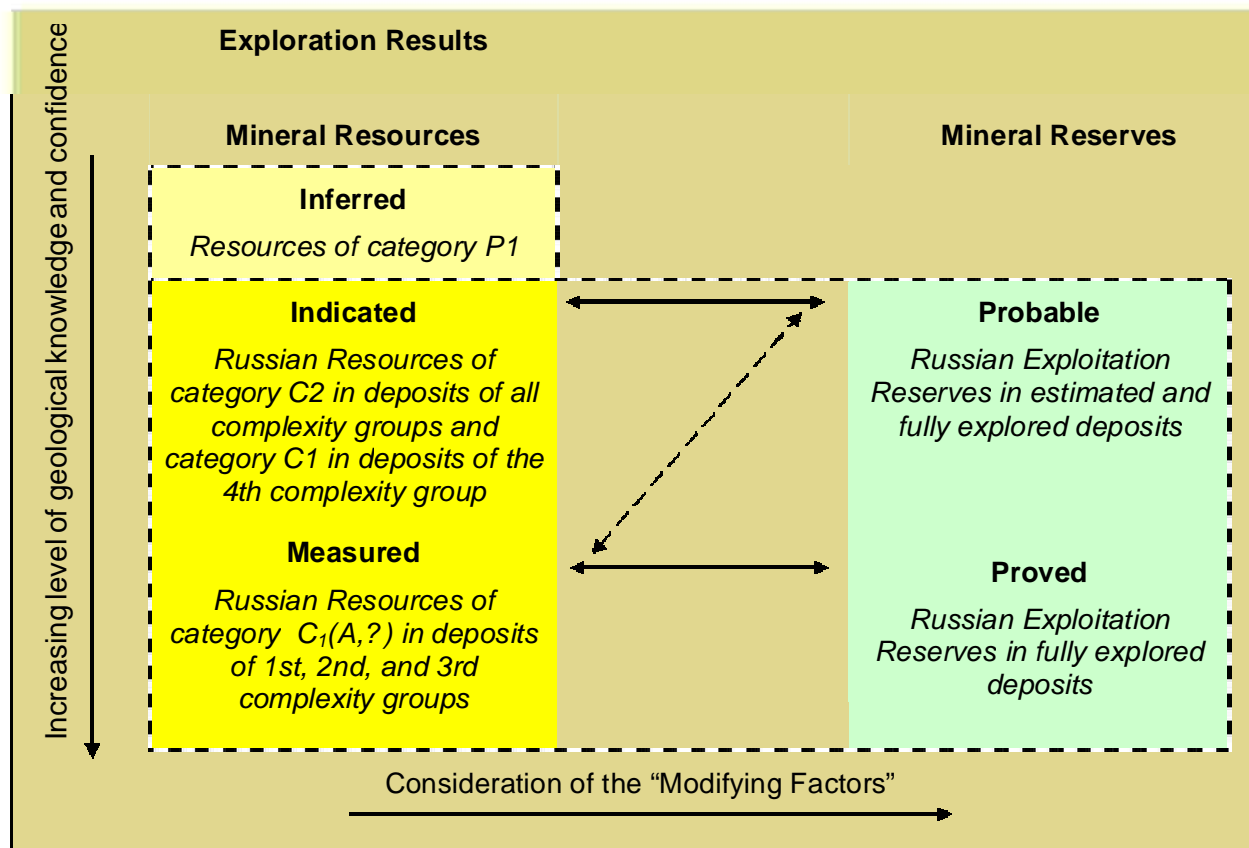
Increasing level of geological knowledge and confidence

Exploration Results

Mineral Resources

Mineral Reserves

Inferred

Resources of category P1

Indicated

Russian Resources of category C2 in deposits of all complexity groups and category C1 in deposits of the 4th complexity group

Measured

Russian Resources of category $C_1$(A,?) in deposits of 1st, 2nd, and 3rd complexity groups

Probable

Russian Exploitation Reserves in estimated and fully explored deposits

Proved

Russian Exploitation Reserves in fully explored deposits

Consideration of the “Modifying Factors”